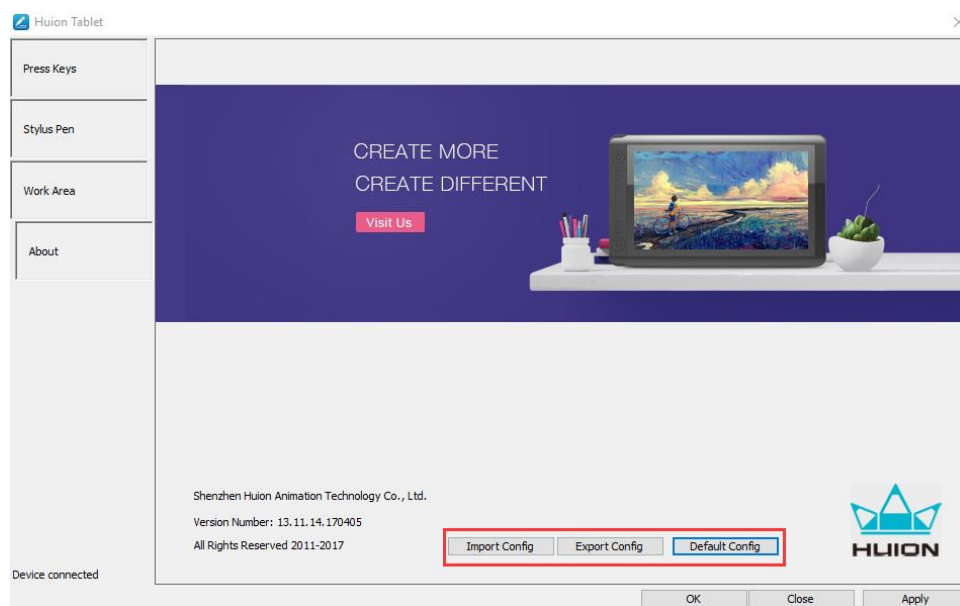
Huion Tablet

Press Keys

Stylus Pen

Work Area

About

CREATE MORE
CREATE DIFFERENT

Visit Us

Shenzhen Huion Animation Technology Co., Ltd.

Version Number: 13.11.14.170405

All Rights Reserved 2011-2017

Import Config

Export Config

Default Config

HUION

Device connected

OK

Close

Apply